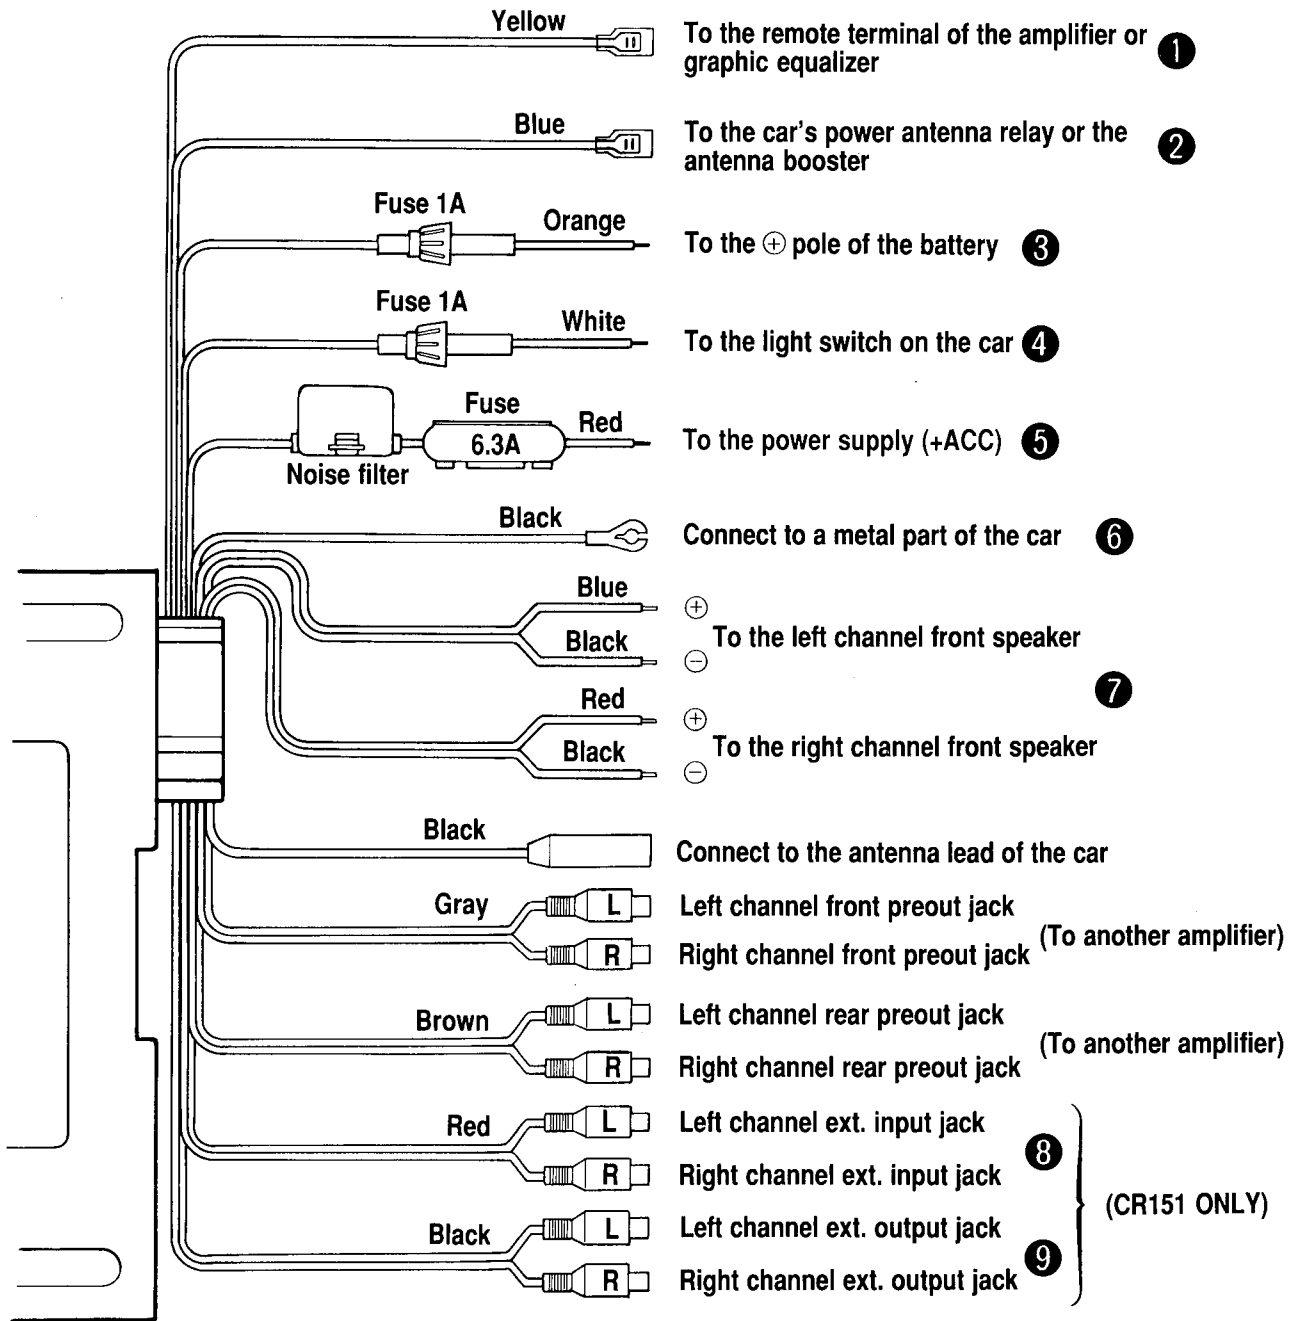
Yellow
To the remote terminal of the amplifier or graphic equalizer ❶

Blue
To the car's power antenna relay or the antenna booster ❷

Fuse 1A
Orange
To the ⊕ pole of the battery ❸

Fuse 1A
White
To the light switch on the car ❹

Fuse
6.3A
Red
Noise filter
To the power supply (+ACC) ❺

Black
Connect to a metal part of the car ❻

Blue
⊕
Black
⊖
To the left channel front speaker

❼

Red
⊕
Black
⊖
To the right channel front speaker

Black
Connect to the antenna lead of the car

Gray
L
Left channel front preout jack
R
Right channel front preout jack
(To another amplifier)

Brown
L
Left channel rear preout jack
R
Right channel rear preout jack
(To another amplifier)

Red
L
Left channel ext. input jack
R
Right channel ext. input jack
❽

Black
L
Left channel ext. output jack
R
Right channel ext. output jack
❾

(CR151 ONLY)